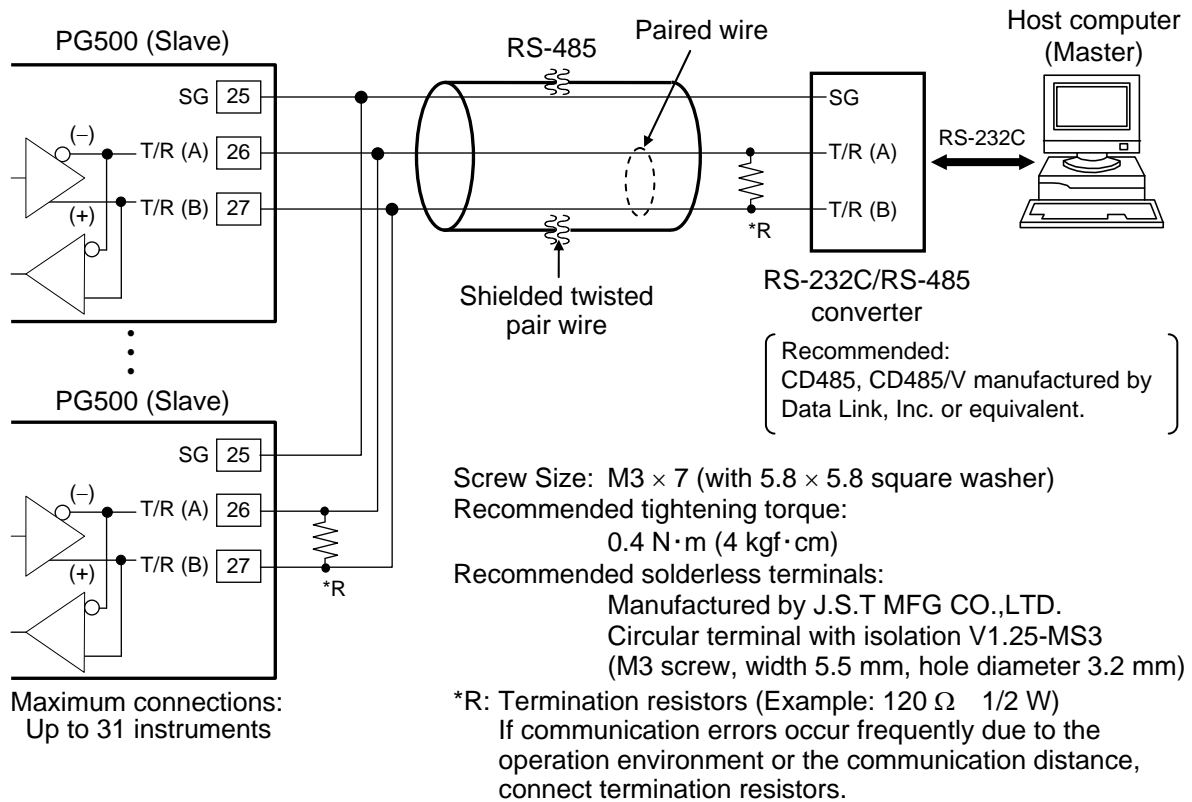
PG500 (Slave)

SG 25
(–)
T/R (A) 26
T/R (B) 27
(+)

RS-485

Paired wire

Host computer (Master)

SG
T/R (A)
T/R (B)
*R

RS-232C

Shielded twisted pair wire

RS-232C/RS-485 converter

Recommended:
CD485, CD485/V manufactured by Data Link, Inc. or equivalent.

PG500 (Slave)

SG 25
(–)
T/R (A) 26
T/R (B) 27
(+)
*R

Maximum connections: Up to 31 instruments

Screw Size: M3 $\times$ 7 (with 5.8 $\times$ 5.8 square washer)
Recommended tightening torque:
0.4 N·m (4 kgf·cm)
Recommended solderless terminals:
Manufactured by J.S.T MFG CO.,LTD.
Circular terminal with isolation V1.25-MS3
(M3 screw, width 5.5 mm, hole diameter 3.2 mm)

*R: Termination resistors (Example: 120 $\Omega$ 1/2 W)
If communication errors occur frequently due to the operation environment or the communication distance, connect termination resistors.